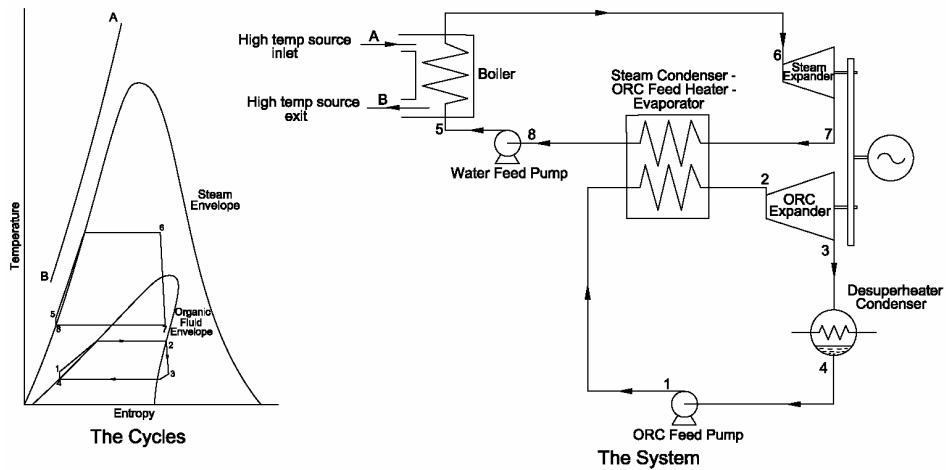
A

Steam Envelope

Temperature

6

B

5

8

7

Organic Fluid Envelope

2

1

4

3

Entropy

The Cycles

High temp source inlet

A

B

High temp source exit

Boiler

5

8

Water Feed Pump

Steam Condenser - ORC Feed Heater - Evaporator

6

Steam Expander

7

2

ORC Expander

3

Desuperheater Condenser

4

1

ORC Feed Pump

The System